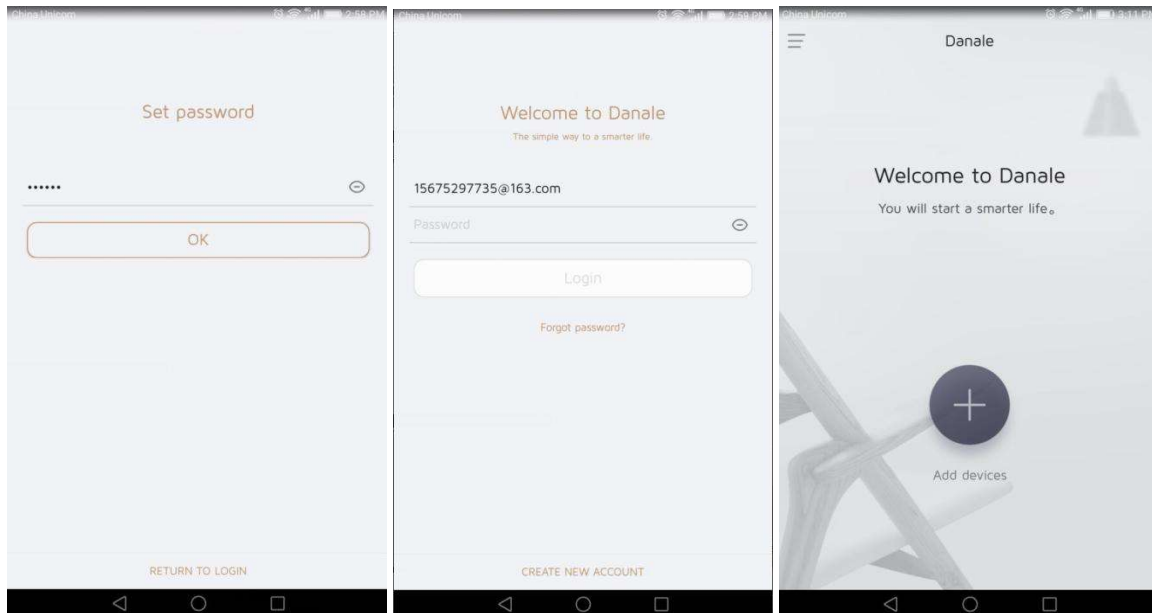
China Unicom 2:59 PM

Set password

••••••

OK

RETURN TO LOGIN

China Unicom 2:59 PM

Welcome to Danale

The simple way to a smarter life.

15675297735@163.com

Password

Login

Forgot password?

CREATE NEW ACCOUNT

China Unicom 3:11 PM

Danale

Welcome to Danale

You will start a smarter life。

+

Add devices